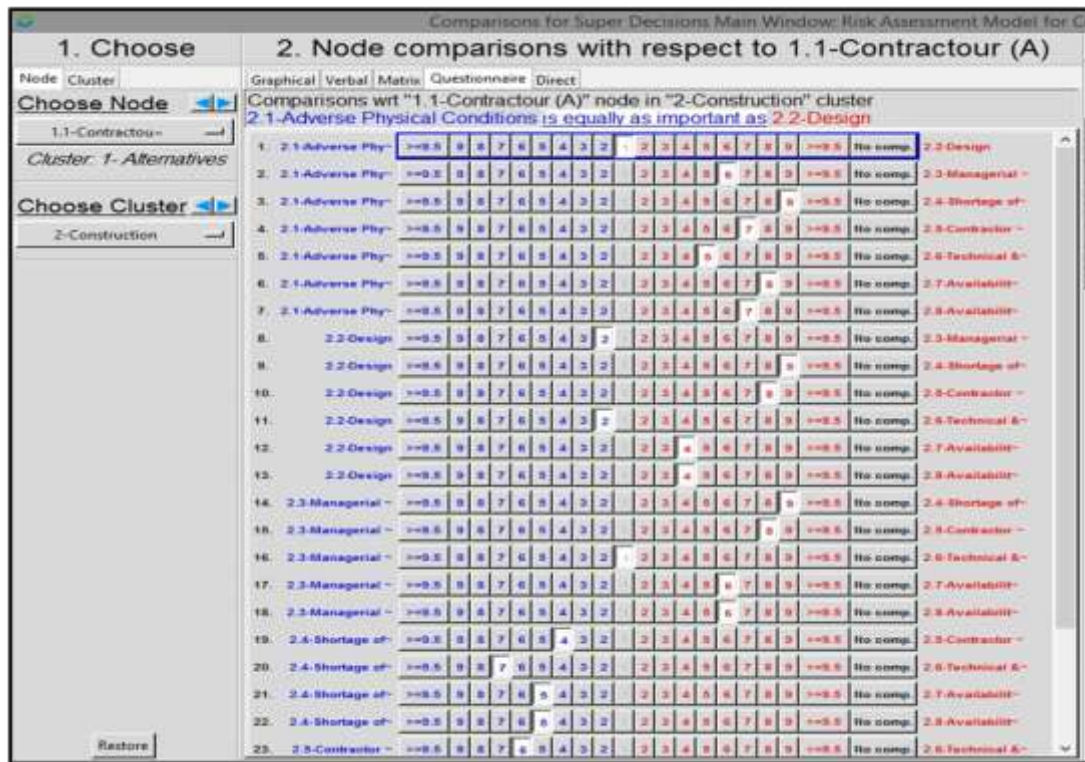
Comparisons for Super Decisions Main Window: Risk Assessment Model for C

1. Choose

2. Node comparisons with respect to 1.1-Contractour (A)

Node Cluster

Choose Node

1.1-Contractou~

Cluster: 1- Alternatives

Choose Cluster

2-Construction

Restore

Graphical Verbal Matrix Questionnaire Direct

Comparisons wrt "1.1-Contractour (A)" node in "2-Construction" cluster
2.1-Adverse Physical Conditions is equally as important as 2.2-Design

| | | | | | | | | | | | | | | | | | | | | | |
|---|---|---|---|---|---|---|---|---|---|---|---|---|---|---|---|---|---|---|---|---|---|
| 1. | 2.1-Adverse Phy~ | >=9.5 | 9 | 8 | 7 | 6 | 5 | 4 | 3 | 2 | 1 | 2 | 3 | 4 | 5 | 6 | 7 | 8 | 9 | >=9.5 | No comp. | 2.2-Design |
| 2. | 2.1-Adverse Phy~ | >=9.5 | 9 | 8 | 7 | 6 | 5 | 4 | 3 | 2 | | 2 | 3 | 4 | 5 | 6 | 7 | 8 | 9 | >=9.5 | No comp. | 2.3-Managerial ~ |
| 3. | 2.1-Adverse Phy~ | >=9.5 | 9 | 8 | 7 | 6 | 5 | 4 | 3 | 2 | | 2 | 3 | 4 | 5 | 6 | 7 | 8 | 9 | >=9.5 | No comp. | 2.4-Shortage of~ |
| 4. | 2.1-Adverse Phy~ | >=9.5 | 9 | 8 | 7 | 6 | 5 | 4 | 3 | 2 | | 2 | 3 | 4 | 5 | 6 | 7 | 8 | 9 | >=9.5 | No comp. | 2.5-Contractor ~ |
| 5. | 2.1-Adverse Phy~ | >=9.5 | 9 | 8 | 7 | 6 | 5 | 4 | 3 | 2 | | 2 | 3 | 4 | 5 | 6 | 7 | 8 | 9 | >=9.5 | No comp. | 2.6-Technical &~ |
| 6. | 2.1-Adverse Phy~ | >=9.5 | 9 | 8 | 7 | 6 | 5 | 4 | 3 | 2 | | 2 | 3 | 4 | 5 | 6 | 7 | 8 | 9 | >=9.5 | No comp. | 2.7-Availabilit~ |
| 7. | 2.1-Adverse Phy~ | >=9.5 | 9 | 8 | 7 | 6 | 5 | 4 | 3 | 2 | | 2 | 3 | 4 | 5 | 6 | 7 | 8 | 9 | >=9.5 | No comp. | 2.8-Availabilit~ |
| 8. | 2.2-Design | >=9.5 | 9 | 8 | 7 | 6 | 5 | 4 | 3 | 2 | | 2 | 3 | 4 | 5 | 6 | 7 | 8 | 9 | >=9.5 | No comp. | 2.3-Managerial ~ |
| 9. | 2.2-Design | >=9.5 | 9 | 8 | 7 | 6 | 5 | 4 | 3 | 2 | | 2 | 3 | 4 | 5 | 6 | 7 | 8 | 9 | >=9.5 | No comp. | 2.4-Shortage of~ |
| 10. | 2.2-Design | >=9.5 | 9 | 8 | 7 | 6 | 5 | 4 | 3 | 2 | | 2 | 3 | 4 | 5 | 6 | 7 | 8 | 9 | >=9.5 | No comp. | 2.5-Contractor ~ |
| 11. | 2.2-Design | >=9.5 | 9 | 8 | 7 | 6 | 5 | 4 | 3 | 2 | | 2 | 3 | 4 | 5 | 6 | 7 | 8 | 9 | >=9.5 | No comp. | 2.6-Technical &~ |
| 12. | 2.2-Design | >=9.5 | 9 | 8 | 7 | 6 | 5 | 4 | 3 | 2 | | 2 | 3 | 4 | 5 | 6 | 7 | 8 | 9 | >=9.5 | No comp. | 2.7-Availabilit~ |
| 13. | 2.2-Design | >=9.5 | 9 | 8 | 7 | 6 | 5 | 4 | 3 | 2 | | 2 | 3 | 4 | 5 | 6 | 7 | 8 | 9 | >=9.5 | No comp. | 2.8-Availabilit~ |
| 14. | 2.3-Managerial ~ | >=9.5 | 9 | 8 | 7 | 6 | 5 | 4 | 3 | 2 | | 2 | 3 | 4 | 5 | 6 | 7 | 8 | 9 | >=9.5 | No comp. | 2.4-Shortage of~ |
| 15. | 2.3-Managerial ~ | >=9.5 | 9 | 8 | 7 | 6 | 5 | 4 | 3 | 2 | | 2 | 3 | 4 | 5 | 6 | 7 | 8 | 9 | >=9.5 | No comp. | 2.5-Contractor ~ |
| 16. | 2.3-Managerial ~ | >=9.5 | 9 | 8 | 7 | 6 | 5 | 4 | 3 | 2 | 1 | 2 | 3 | 4 | 5 | 6 | 7 | 8 | 9 | >=9.5 | No comp. | 2.6-Technical &~ |
| 17. | 2.3-Managerial ~ | >=9.5 | 9 | 8 | 7 | 6 | 5 | 4 | 3 | 2 | | 2 | 3 | 4 | 5 | 6 | 7 | 8 | 9 | >=9.5 | No comp. | 2.7-Availabilit~ |
| 18. | 2.3-Managerial ~ | >=9.5 | 9 | 8 | 7 | 6 | 5 | 4 | 3 | 2 | | 2 | 3 | 4 | 5 | 6 | 7 | 8 | 9 | >=9.5 | No comp. | 2.8-Availabilit~ |
| 19. | 2.4-Shortage of~ | >=9.5 | 9 | 8 | 7 | 6 | 5 | 4 | 3 | 2 | | 2 | 3 | 4 | 5 | 6 | 7 | 8 | 9 | >=9.5 | No comp. | 2.5-Contractor ~ |
| 20. | 2.4-Shortage of~ | >=9.5 | 9 | 8 | 7 | 6 | 5 | 4 | 3 | 2 | | 2 | 3 | 4 | 5 | 6 | 7 | 8 | 9 | >=9.5 | No comp. | 2.6-Technical &~ |
| 21. | 2.4-Shortage of~ | >=9.5 | 9 | 8 | 7 | 6 | 5 | 4 | 3 | 2 | | 2 | 3 | 4 | 5 | 6 | 7 | 8 | 9 | >=9.5 | No comp. | 2.7-Availabilit~ |
| 22. | 2.4-Shortage of~ | >=9.5 | 9 | 8 | 7 | 6 | 5 | 4 | 3 | 2 | | 2 | 3 | 4 | 5 | 6 | 7 | 8 | 9 | >=9.5 | No comp. | 2.8-Availabilit~ |
| 23. | 2.5-Contractor ~ | >=9.5 | 9 | 8 | 7 | 6 | 5 | 4 | 3 | 2 | | 2 | 3 | 4 | 5 | 6 | 7 | 8 | 9 | >=9.5 | No comp. | 2.6-Technical &~ |